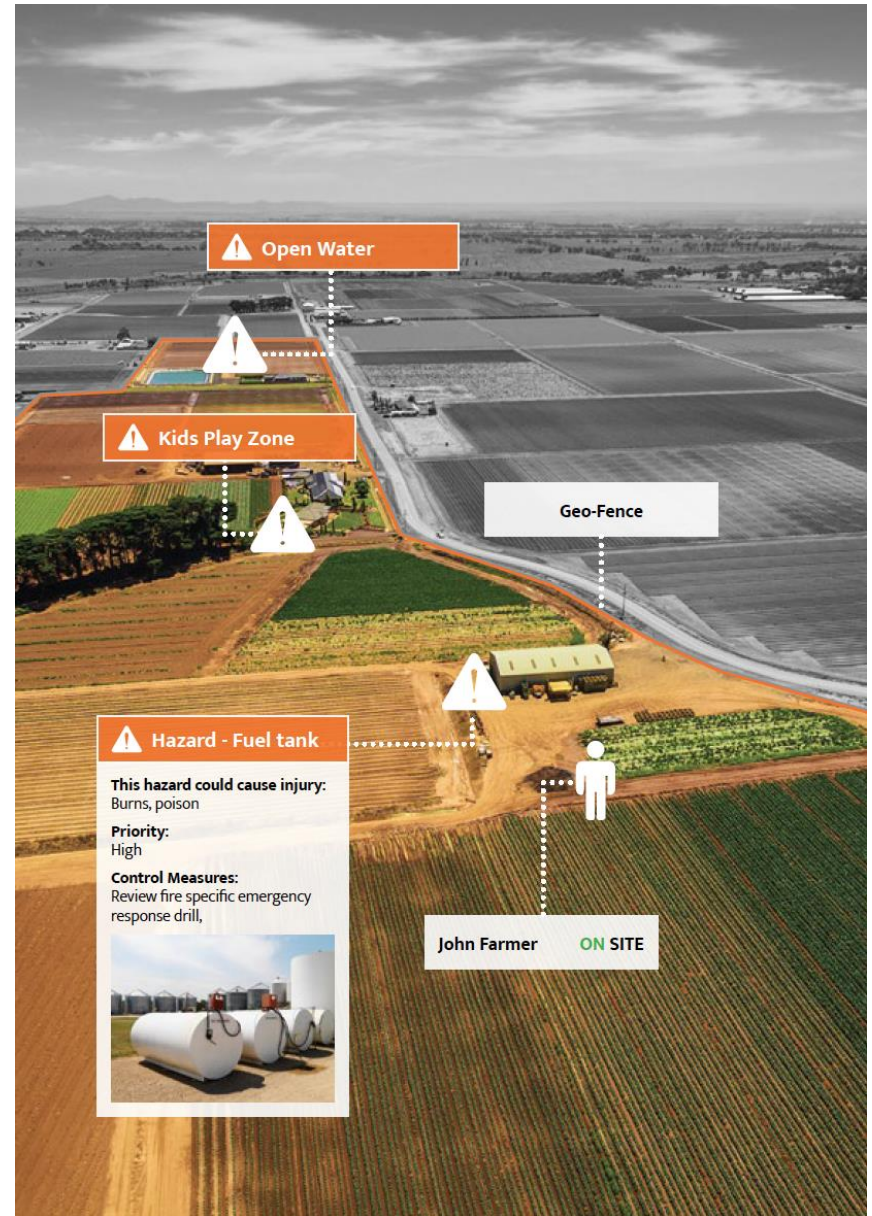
Open Water

Kids Play Zone

Geo-Fence

Hazard - Fuel tank

This hazard could cause injury:
Burns, poison

Priority:
High

Control Measures:
Review fire specific emergency response drill,

John Farmer ON SITE